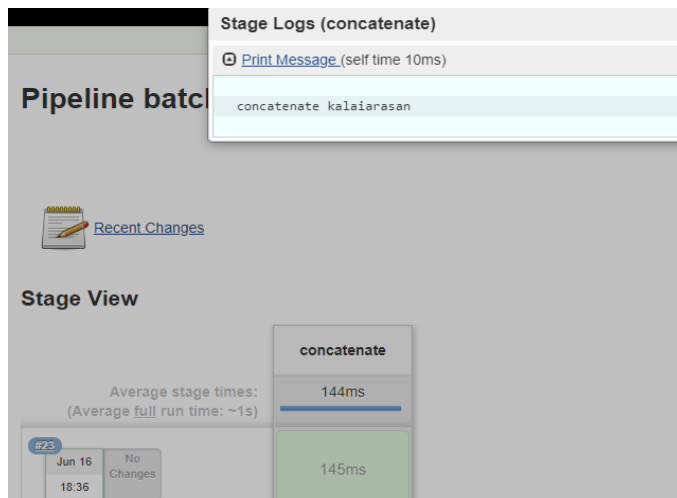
Stage Logs (concatenate)

Print Message (self time 10ms)

concatenate kalaiarasan

Pipeline batc

Recent Changes

Stage View

concatenate

Average stage times:
(Average full run time: ~1s)

144ms

#23

Jun 16

18:36

No Changes

145ms